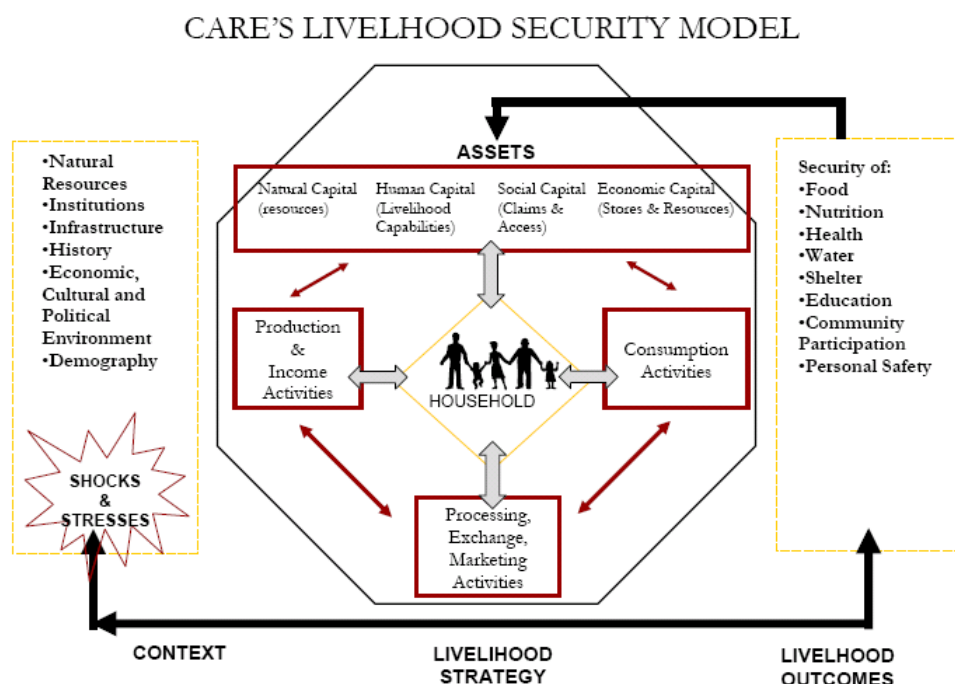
CARE'S LIVELHOOD SECURITY MODEL

•Natural Resources
•Institutions
•Infrastructure
•History
•Economic, Cultural and Political Environment
•Demography

SHOCKS & STRESSES

ASSETS

Natural Capital (resources)

Human Capital (Livelihood Capabilities)

Social Capital (Claims & Access)

Economic Capital (Stores & Resources)

Production & Income Activities

HOUSEHOLD

Consumption Activities

Processing, Exchange, Marketing Activities

Security of:
•Food
•Nutrition
•Health
•Water
•Shelter
•Education
•Community Participation
•Personal Safety

CONTEXT

LIVELIHOOD STRATEGY

LIVELHOOD OUTCOMES